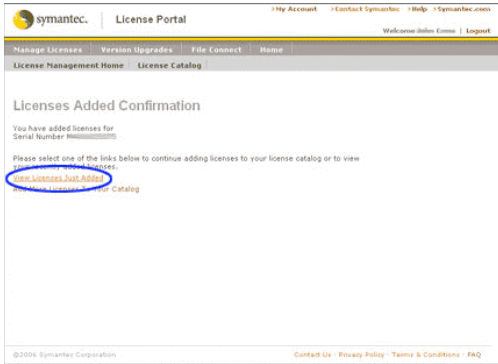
symantec. | License Portal

> My Account > Contact Symantec > Help > Symantec.com

Welcome John Come | Logout

Manage Licenses | Version Upgrades | File Connect | Home

License Management Home | License Catalog

Licenses Added Confirmation

You have added licenses for Serial Number M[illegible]

Please select one of the links below to continue adding licenses to your license catalog or to view your recently added licenses.

View Licenses Just Added

Add More Licenses To Your Catalog

©2006 Symantec Corporation

Contact Us · Privacy Policy · Terms & Conditions · FAQ